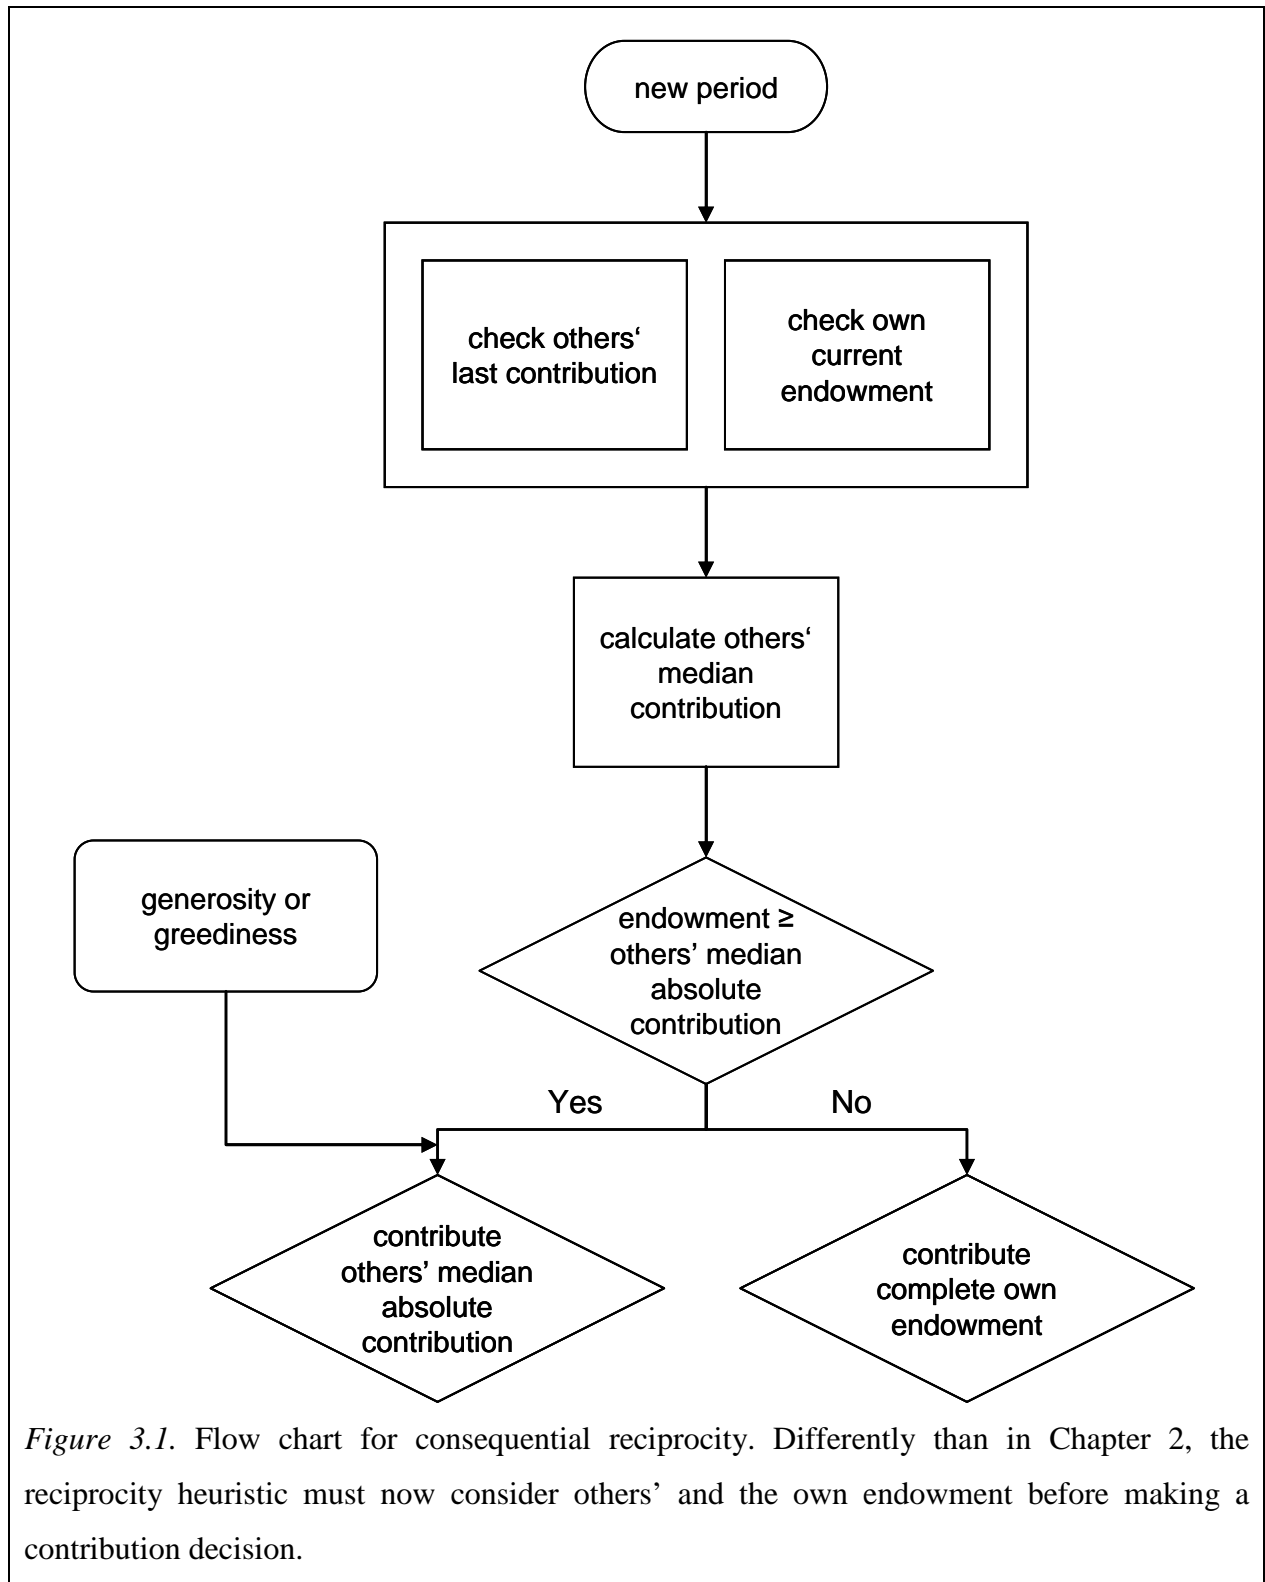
new period

check others‘ last contribution

check own current endowment

calculate others‘ median contribution

generosity or greediness

endowment ≥ others’ median absolute contribution

Yes

No

contribute others’ median absolute contribution

contribute complete own endowment

*Figure 3.1.* Flow chart for consequential reciprocity. Differently than in Chapter 2, the reciprocity heuristic must now consider others’ and the own endowment before making a contribution decision.